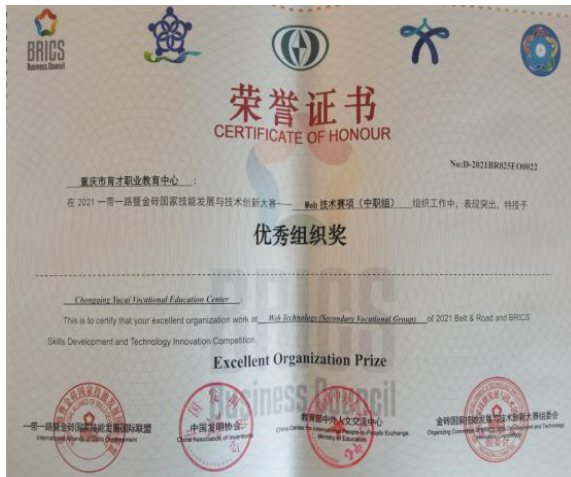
BRICS
Business Council

荣誉证书
CERTIFICATE OF HONOUR

No:D-2021BR025EO0022

重庆市育才职业教育中心 ：

在 2021 一带一路暨金砖国家技能发展与技术创新大赛— Web 技术赛项（中职组） 组织工作中，表现突出，特授予

优秀组织奖

Chongqing Yucai Vocational Education Center ：

This is to certify that your excellent organization work at Web Technology (Secondary Vocational Group) of 2021 Belt & Road and BRICS Skills Development and Technology Innovation Competition.

Excellent Organization Prize

BRICS
Business Council

一带一路暨金砖国家技能发展国际联盟
International Alliance of Skills Development

中国发明协会
China Association of Inventions

教育部中外人文交流中心
China Center for International People-to-People Exchange, Ministry of Education

金砖国家技能发展与技术创新大赛组委会
Organizing Committee of BRICS Skills Development and Technology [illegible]